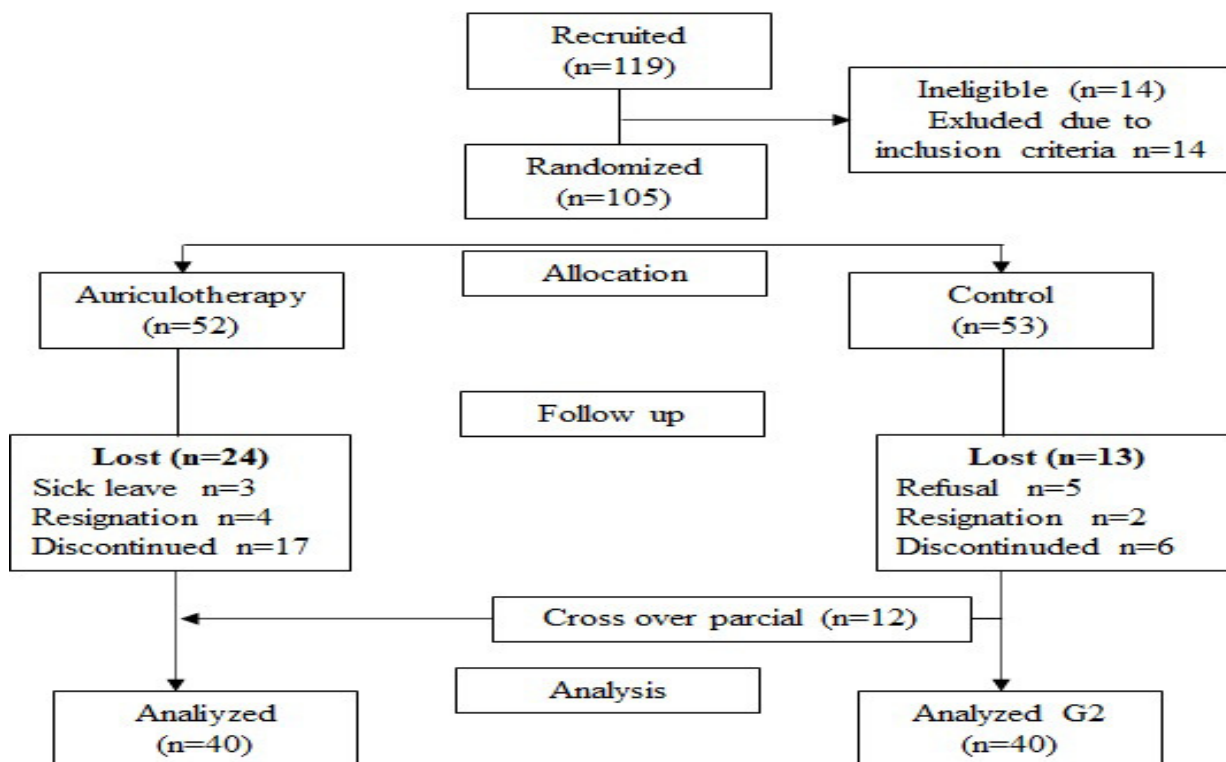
Recruited
(n=119)

Ineligible (n=14)
Exluded due to inclusion criteria n=14

Randomized
(n=105)

Allocation

Auriculotherapy
(n=52)

Control
(n=53)

Follow up

**Lost (n=24)**
Sick leave n=3
Resignation n=4
Discontinued n=17

**Lost (n=13)**
Refusal n=5
Resignation n=2
Discontinuded n=6

Cross over parcial (n=12)

Analysis

Analiyzed
(n=40)

Analyzed G2
(n=40)